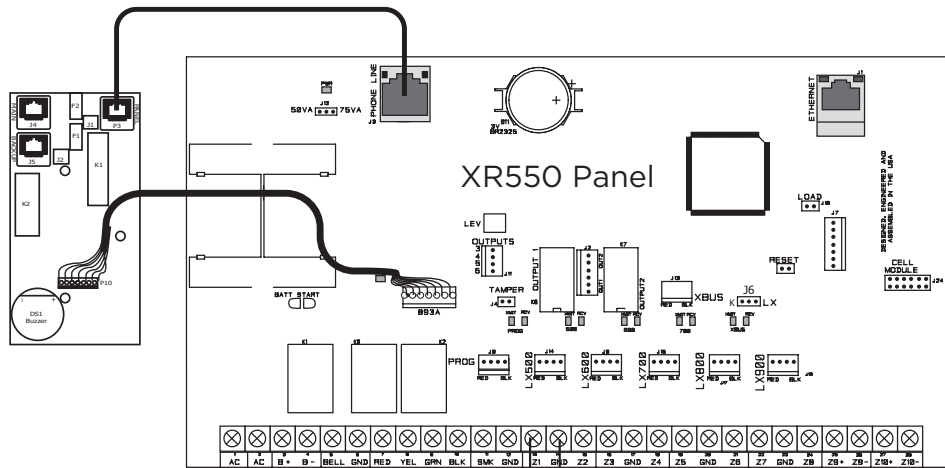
MAIN
J4
BACKUP
J5
F2
F1
J1
J2
P3
PANEL
K1
K2
P10
DS1
Buzzer
PHONE LINE
J3
PWR
50VA
J10
75VA
3V
BT1
CR2325
ETHERNET
J1
XR550 Panel
DESIGNED, ENGINEERED AND ASSEMBLED IN THE USA
LOAD
J16
J7
LEV
OUTPUTS
1
2
3
4
J11
OUTPUT 1
J2
K7
OUT1
OUT2
OUTPUT2
K6
RESET
CELL MODULE
J24
TAMPER
J4
PROG
XMIT
RCV
J18
XBUS
J6
K
LX
BATT START
893A
K1
K8
K2
PROG
J9
RED
BLK
LX500
J14
LX600
J8
LX700
J15
LX800
J17
LX900
J16
AC
AC
B+
B-
BELL
GND
RED
YEL
GRN
BLK
SMK
GND
Z1
GND
Z2
Z3
GND
Z4
Z5
GND
Z6
Z7
GND
Z8
Z9+
Z9-
Z10+
Z10-